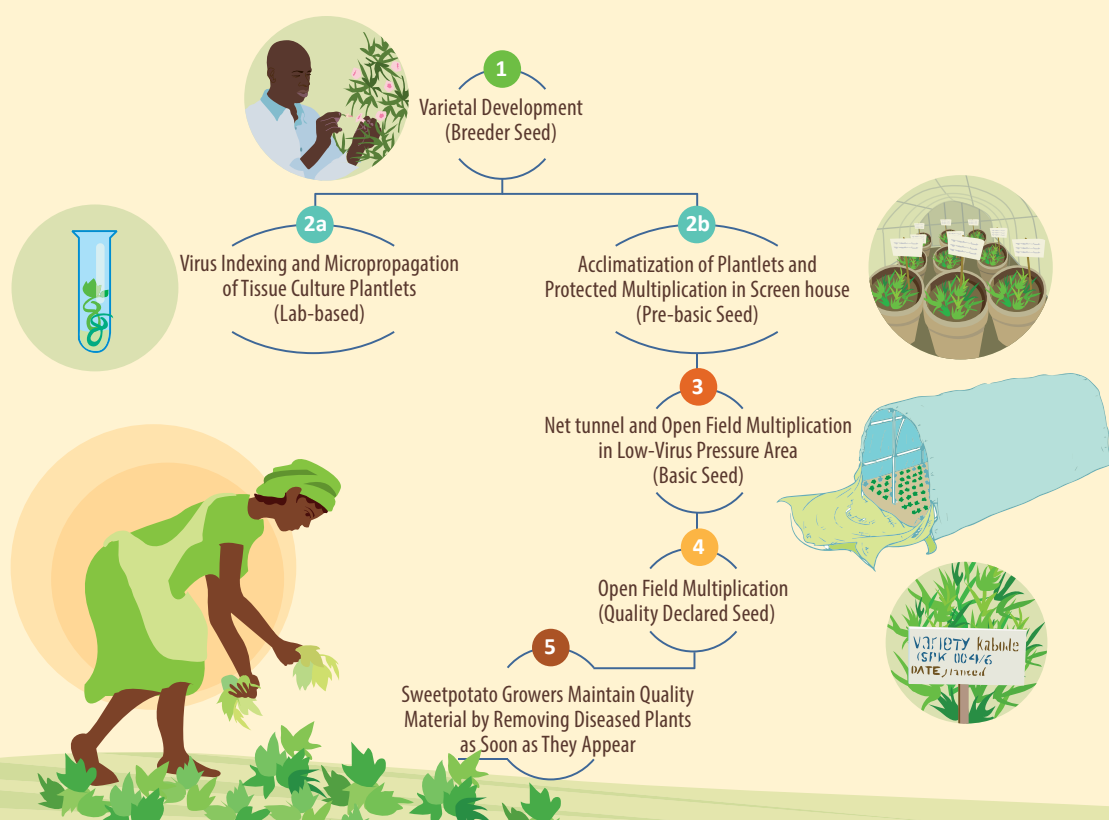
1
Varietal Development
(Breeder Seed)

2a
Virus Indexing and Micropropagation of Tissue Culture Plantlets
(Lab-based)

2b
Acclimatization of Plantlets and Protected Multiplication in Screen house
(Pre-basic Seed)

3
Net tunnel and Open Field Multiplication in Low-Virus Pressure Area
(Basic Seed)

4
Open Field Multiplication
(Quality Declared Seed)

5
Sweetpotato Growers Maintain Quality Material by Removing Diseased Plants as Soon as They Appear

Variety kabode
(SPK 004/6
DATE planted